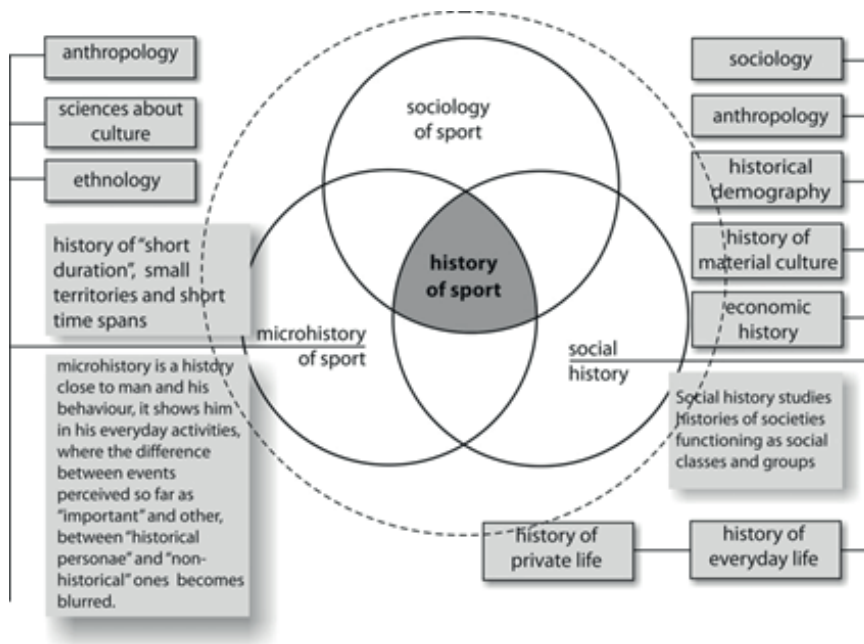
anthropology

sciences about culture

ethnology

history of "short duration", small territories and short time spans

sociology

anthropology

historical demography

history of material culture

economic history

sociology of sport

history of sport

microhistory of sport

social history

microhistory is a history close to man and his behaviour, it shows him in his everyday activities, where the difference between events perceived so far as "important" and other, between "historical personae" and "non-historical" ones becomes blurred.

Social history studies histories of societies functioning as social classes and groups

history of private life

history of everyday life